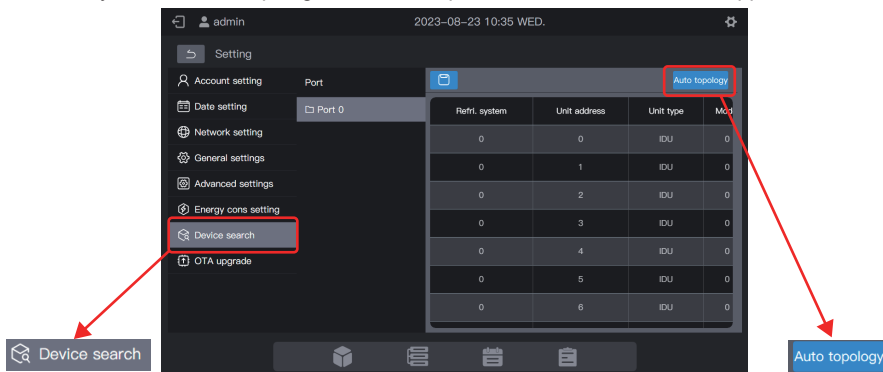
admin

2023-08-23 10:35 WED.

Setting

Account setting
Date setting
Network setting
General settings
Advanced settings
Energy cons setting
Device search
OTA upgrade

Port
Port 0

Auto topology

| Refri. system | Unit address | Unit type | Mod |
|---|---|---|---|
| 0 | 0 | IDU | 0 |
| 0 | 1 | IDU | 0 |
| 0 | 2 | IDU | 0 |
| 0 | 3 | IDU | 0 |
| 0 | 4 | IDU | 0 |
| 0 | 5 | IDU | 0 |
| 0 | 6 | IDU | 0 |

Device search

Auto topology